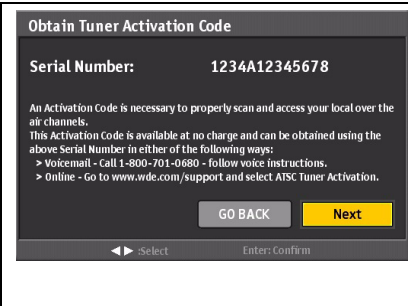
Obtain Tuner Activation Code

Serial Number: 1234A12345678

An Activation Code is necessary to properly scan and access your local over the air channels.
This Activation Code is available at no charge and can be obtained using the above Serial Number in either of the following ways:
> Voicemail - Call 1-800-701-0680 - follow voice instructions.
> Online - Go to to www.wde.com/support and select ATSC Tuner Activation.

GO BACK Next

◀ ▶ :Select Enter: Confirm